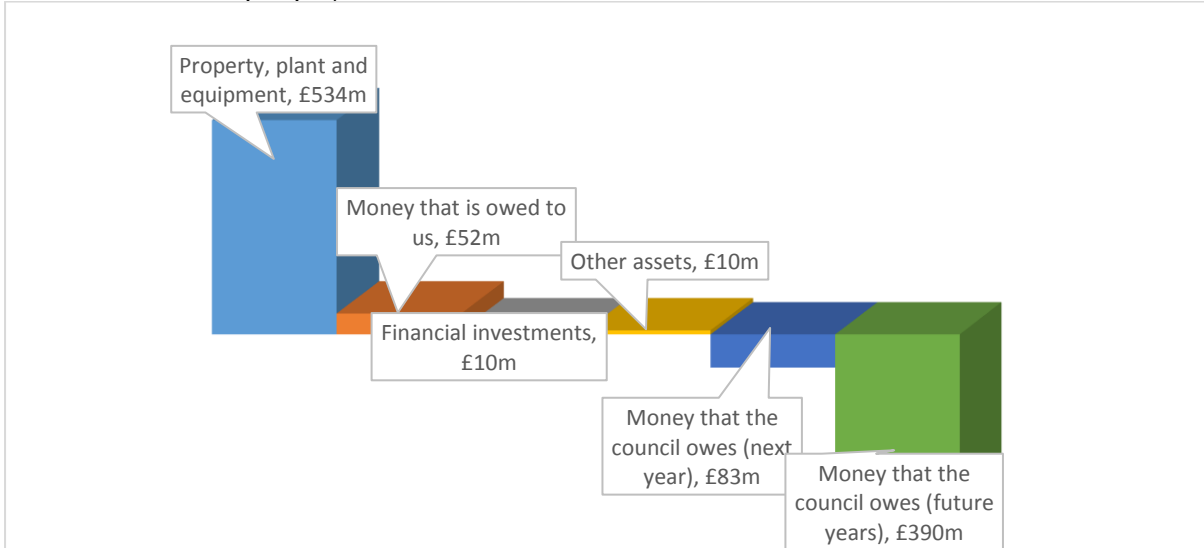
Property, plant and equipment, £534m

Money that is owed to us, £52m

Other assets, £10m

Financial investments, £10m

Money that the council owes (next year), £83m

Money that the council owes (future years), £390m